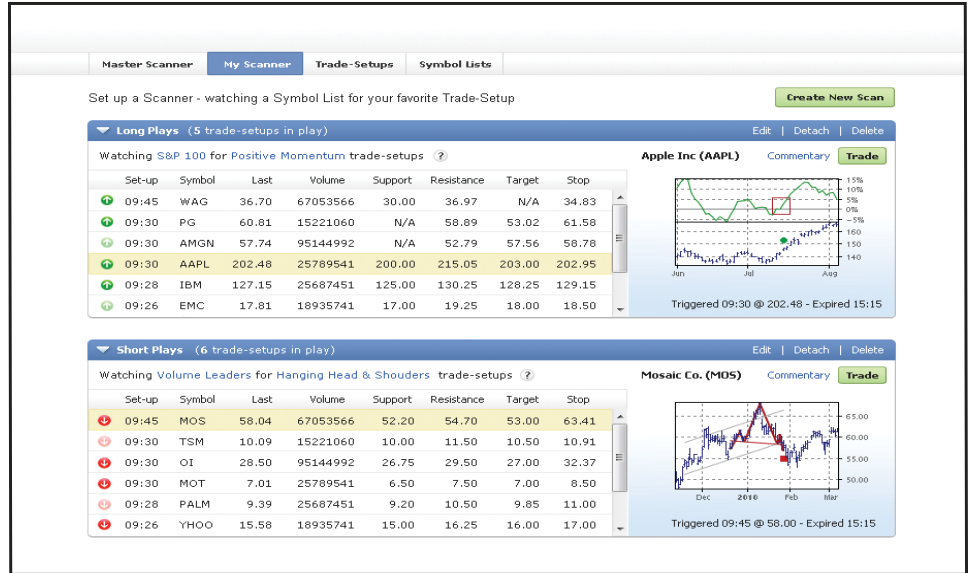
Master Scanner | My Scanner | Trade-Setups | Symbol Lists

Set up a Scanner - watching a Symbol List for your favorite Trade-Setup

Create New Scan

Long Plays (5 trade-setups in play)

Edit | Detach | Delete

Watching S&P 100 for Positive Momentum trade-setups ?

| Set-up | Symbol | Last | Volume | Support | Resistance | Target | Stop |
|---|---|---|---|---|---|---|---|
| 09:45 | WAG | 36.70 | 67053566 | 30.00 | 36.97 | N/A | 34.83 |
| 09:30 | PG | 60.81 | 15221060 | N/A | 58.89 | 53.02 | 61.58 |
| 09:30 | AMGN | 57.74 | 95144992 | N/A | 52.79 | 57.56 | 58.78 |
| 09:30 | AAPL | 202.48 | 25789541 | 200.00 | 215.05 | 203.00 | 202.95 |
| 09:28 | IBM | 127.15 | 25687451 | 125.00 | 130.25 | 128.25 | 129.15 |
| 09:26 | EMC | 17.81 | 18935741 | 17.00 | 19.25 | 18.00 | 18.50 |

Apple Inc (AAPL) Commentary Trade

15% 10% 5% 0% -5% 160 150 140

Jun Jul Aug

Triggered 09:30 @ 202.48 - Expired 15:15

Short Plays (6 trade-setups in play)

Edit | Detach | Delete

Watching Volume Leaders for Hanging Head & Shouders trade-setups ?

| Set-up | Symbol | Last | Volume | Support | Resistance | Target | Stop |
|---|---|---|---|---|---|---|---|
| 09:45 | MOS | 58.04 | 67053566 | 52.20 | 54.70 | 53.00 | 63.41 |
| 09:30 | TSM | 10.09 | 15221060 | 10.00 | 11.50 | 10.50 | 10.91 |
| 09:30 | OI | 28.50 | 95144992 | 26.75 | 29.50 | 27.00 | 32.37 |
| 09:30 | MOT | 7.01 | 25789541 | 6.50 | 7.50 | 7.00 | 8.50 |
| 09:28 | PALM | 9.39 | 25687451 | 9.20 | 10.50 | 9.85 | 11.00 |
| 09:26 | YHOO | 15.58 | 18935741 | 15.00 | 16.25 | 16.00 | 17.00 |

Mosaic Co. (MOS) Commentary Trade

65.00 60.00 55.00 50.00

Dec 2010 Feb Mar

Triggered 09:45 @ 58.00 - Expired 15:15